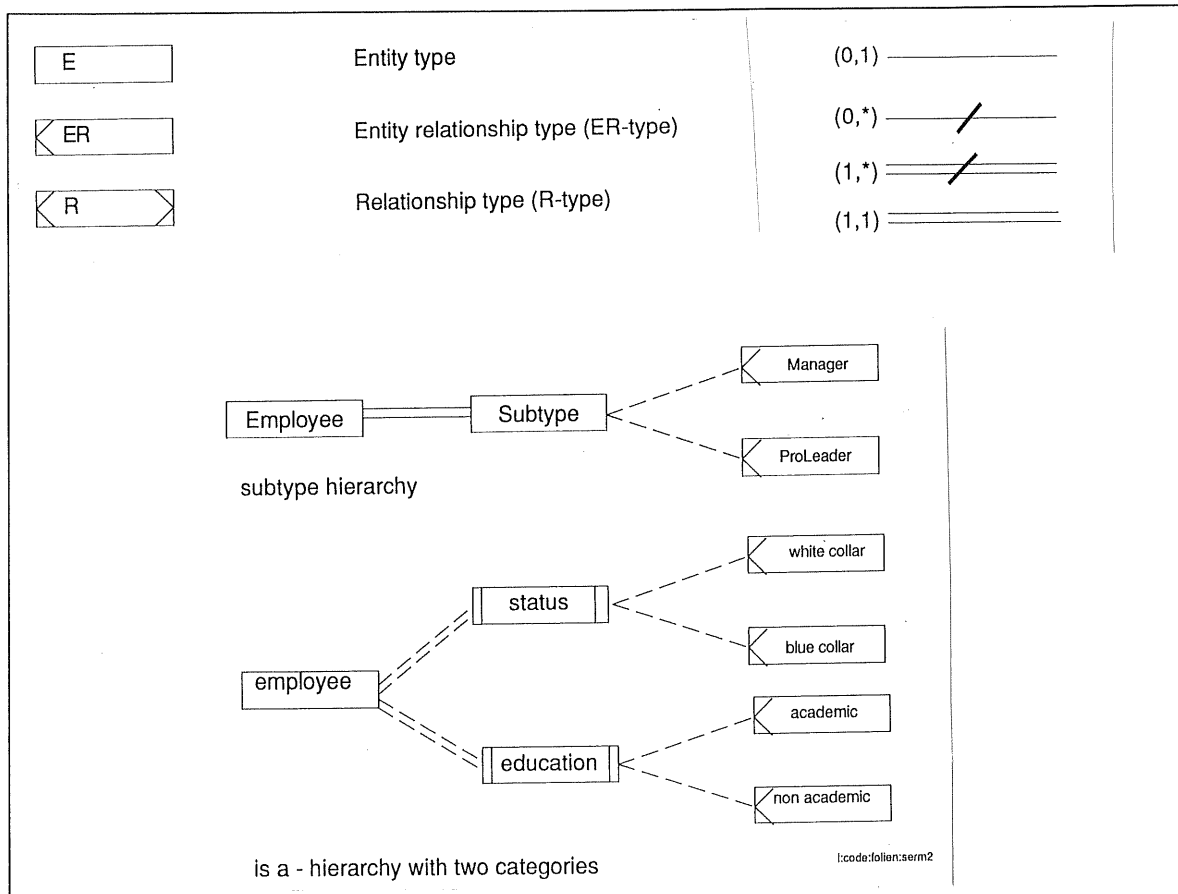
E

Entity type

ER

Entity relationship type (ER-type)

R

Relationship type (R-type)

(0,1)

(0,*)

(1,*)

(1,1)

Employee

Subtype

Manager

ProLeader

subtype hierarchy

white collar

status

blue collar

employee

academic

education

non academic

is a - hierarchy with two categories

l:code:folien:serm2